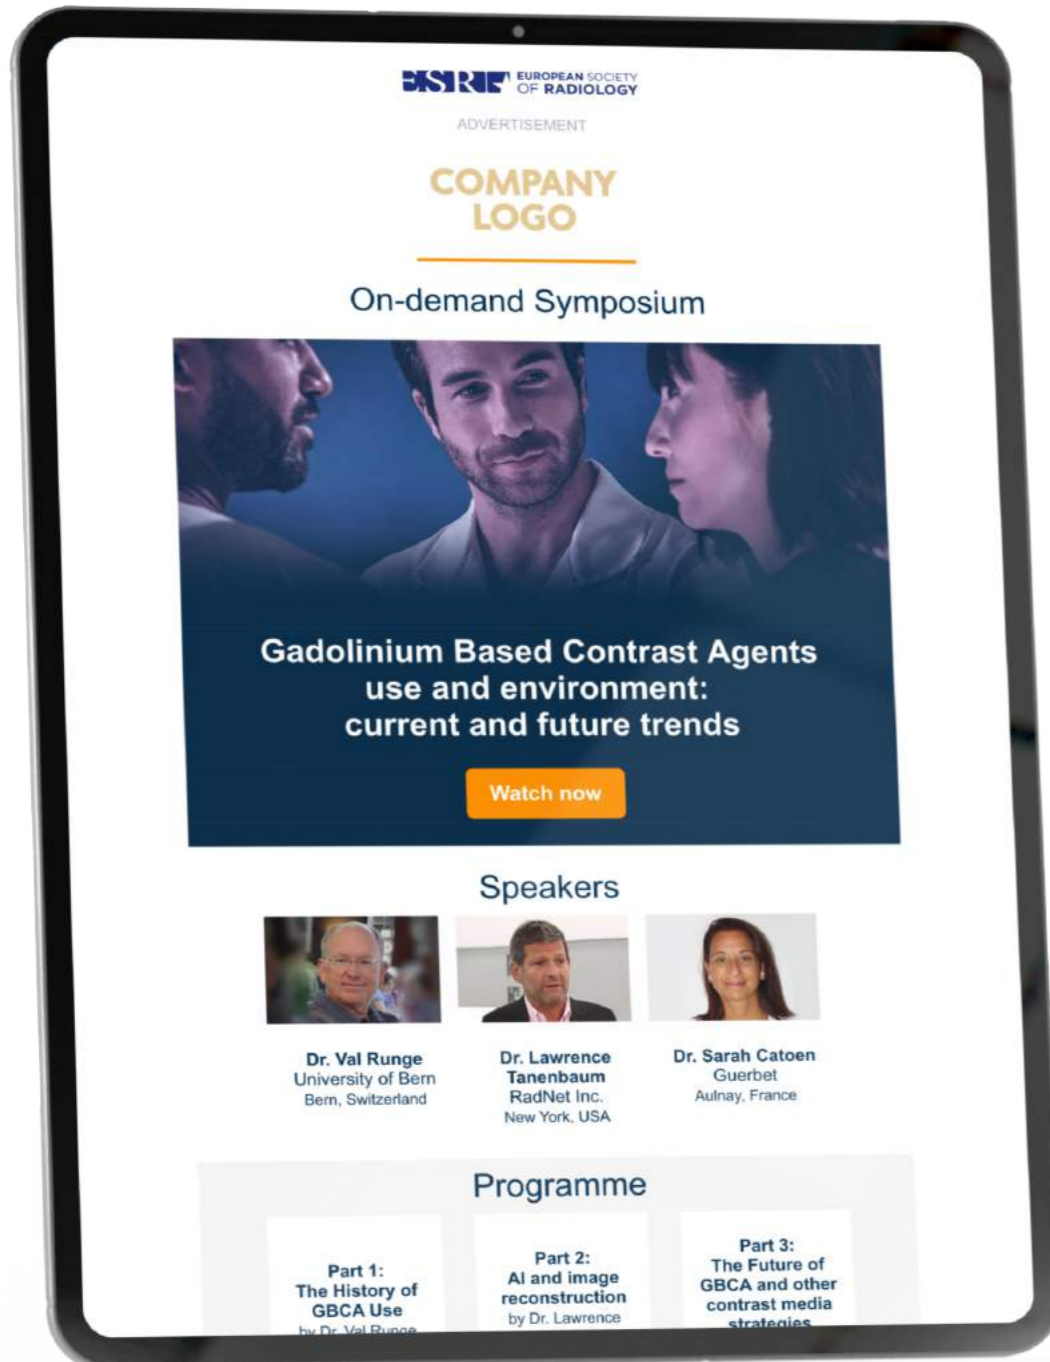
ESR EUROPEAN SOCIETY OF RADIOLOGY

ADVERTISEMENT

COMPANY LOGO

On-demand Symposium

Gadolinium Based Contrast Agents use and environment: current and future trends

Watch now

Speakers

Dr. Val Runge
University of Bern
Bern, Switzerland

Dr. Lawrence Tanenbaum
RadNet Inc.
New York, USA

Dr. Sarah Catoen
Guerbet
Aulnay, France

Programme

Part 1:
The History of GBCA Use
by Dr. Val Runge

Part 2:
AI and image reconstruction
by Dr. Lawrence

Part 3:
The Future of GBCA and other contrast media strategies